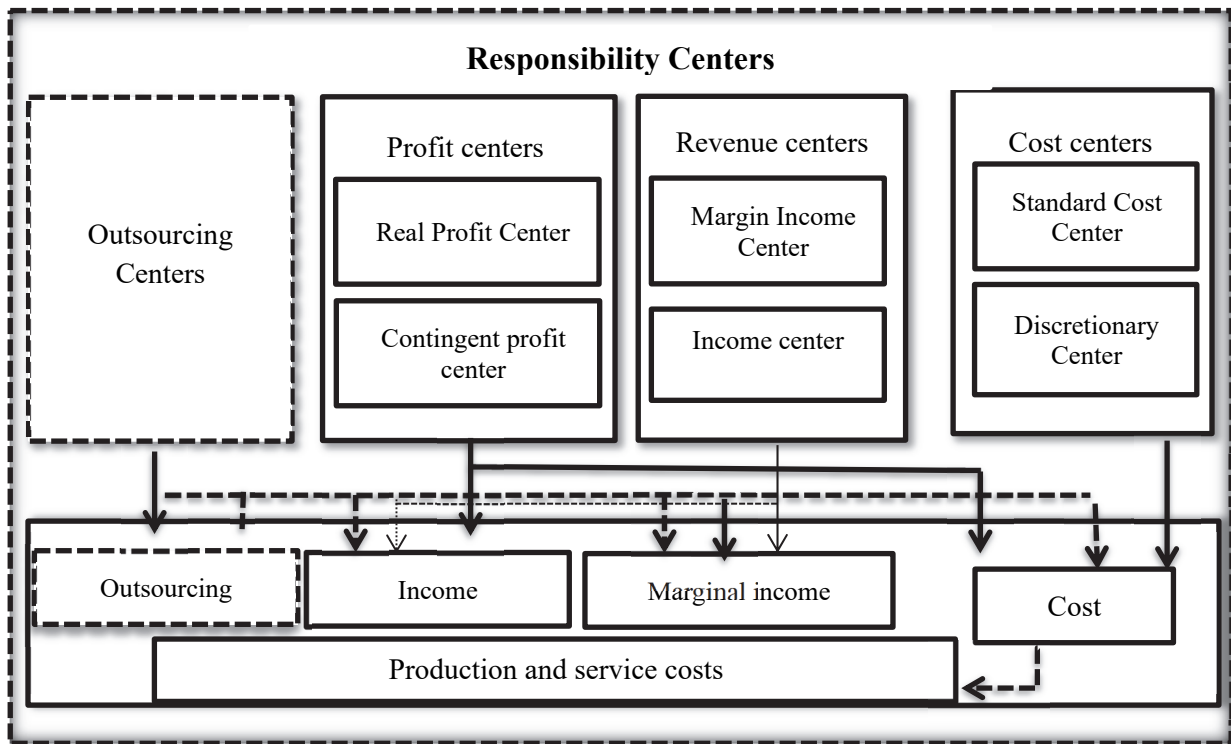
Responsibility Centers

Outsourcing Centers

Profit centers

Real Profit Center

Contingent profit center

Revenue centers

Margin Income Center

Income center

Cost centers

Standard Cost Center

Discretionary Center

Outsourcing

Income

Marginal income

Cost

Production and service costs